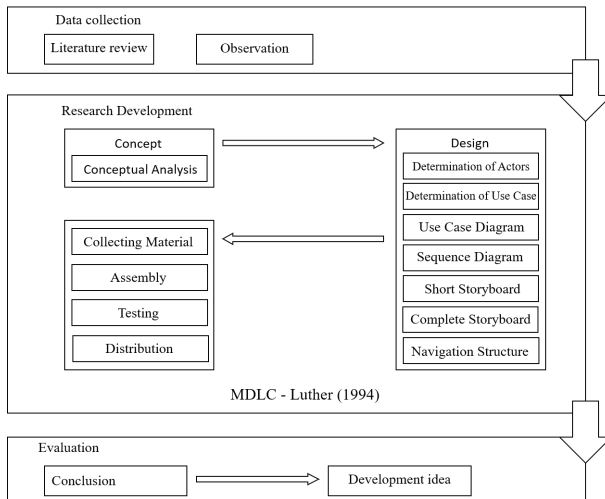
Data collection

Literature review

Observation

Research Development

Concept

Conceptual Analysis

Design

Determination of Actors

Determination of Use Case

Use Case Diagram

Sequence Diagram

Short Storyboard

Complete Storyboard

Navigation Structure

Collecting Material

Assembly

Testing

Distribution

MDLC - Luther (1994)

Evaluation

Conclusion

Development idea